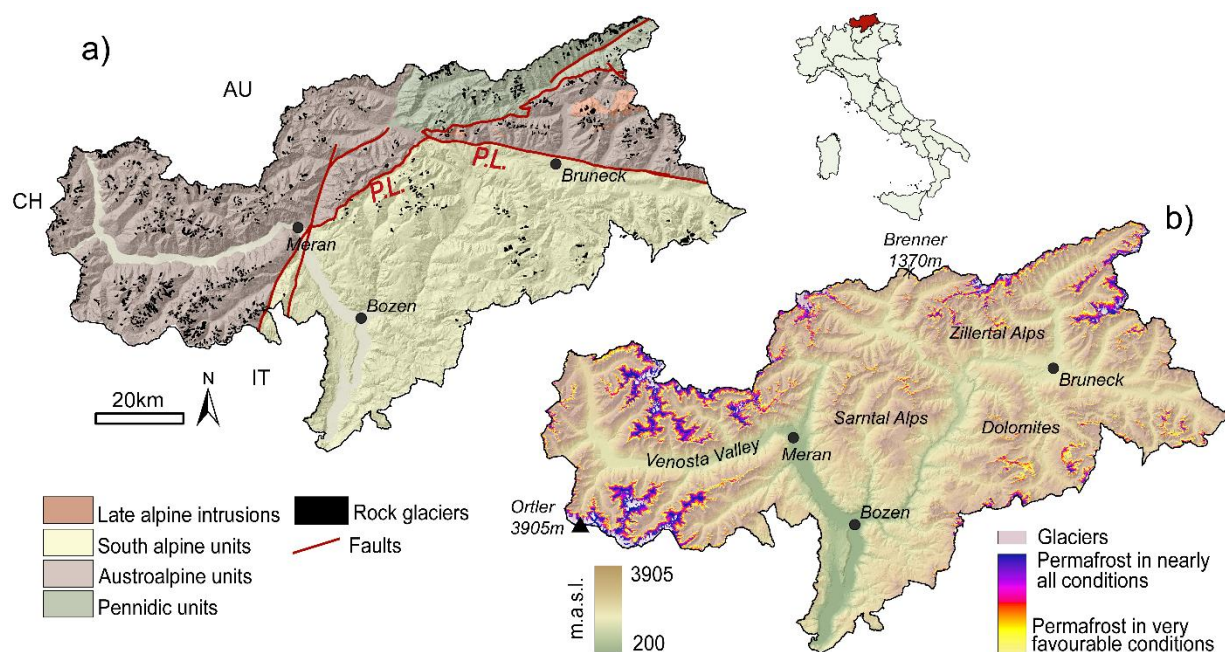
a)

AU

CH

P.L.

P.L.

Bruneck

Meran

Bozen

IT

20km

N

Late alpine intrusions

South alpine units

Austroalpine units

Pennidic units

Rock glaciers

Faults

b)

Brenner 1370m

Zillertal Alps

Bruneck

Sarntal Alps

Dolomites

Venosta Valley

Meran

Ortler 3905m

Bozen

m.a.s.l.

3905

200

Glaciers

Permafrost in nearly all conditions

Permafrost in very favourable conditions